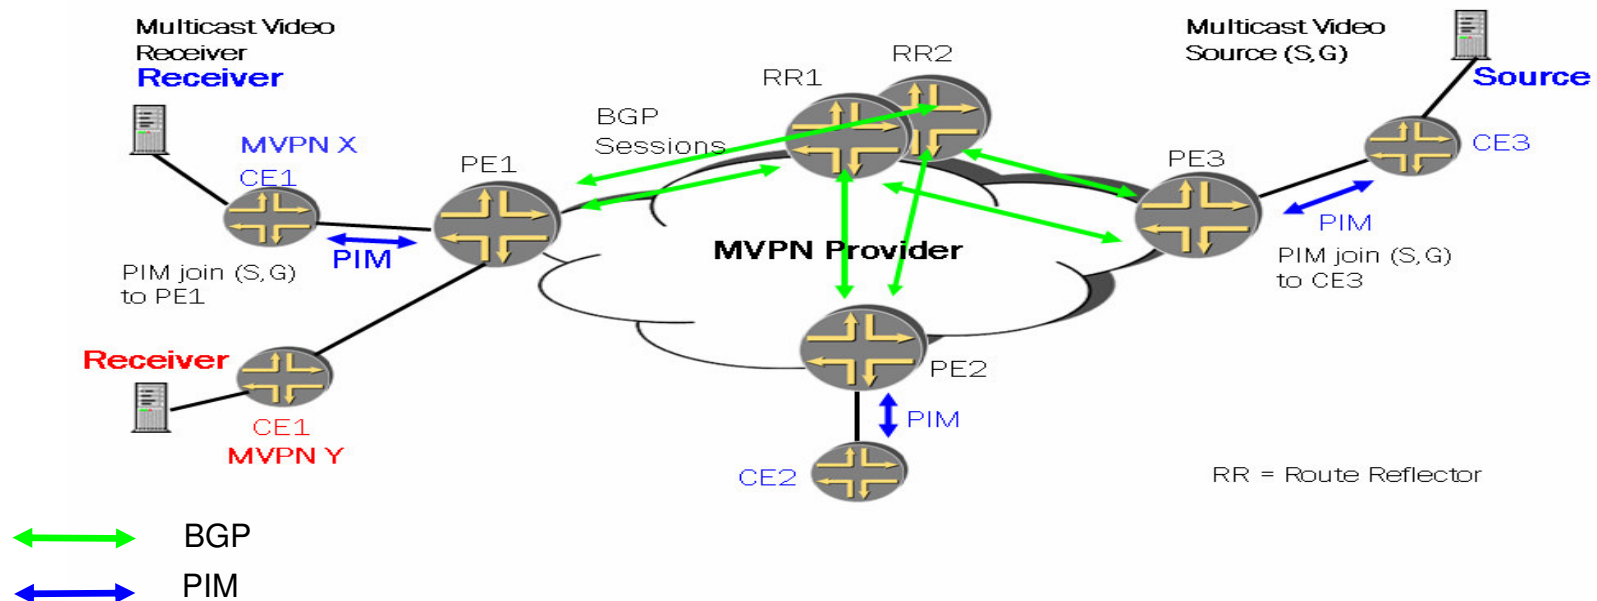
Multicast Video Receiver
Receiver

Multicast Video Source (S,G)
Source

RR1
RR2

BGP Sessions

MVPN X
CE1

PE1

PE3

CE3

PIM

PIM join (S,G) to CE3

MVPN Provider

PIM

PIM join (S,G) to PE1

Receiver

CE1
MVPN Y

PE2

PIM

CE2

RR = Route Reflector

BGP

PIM